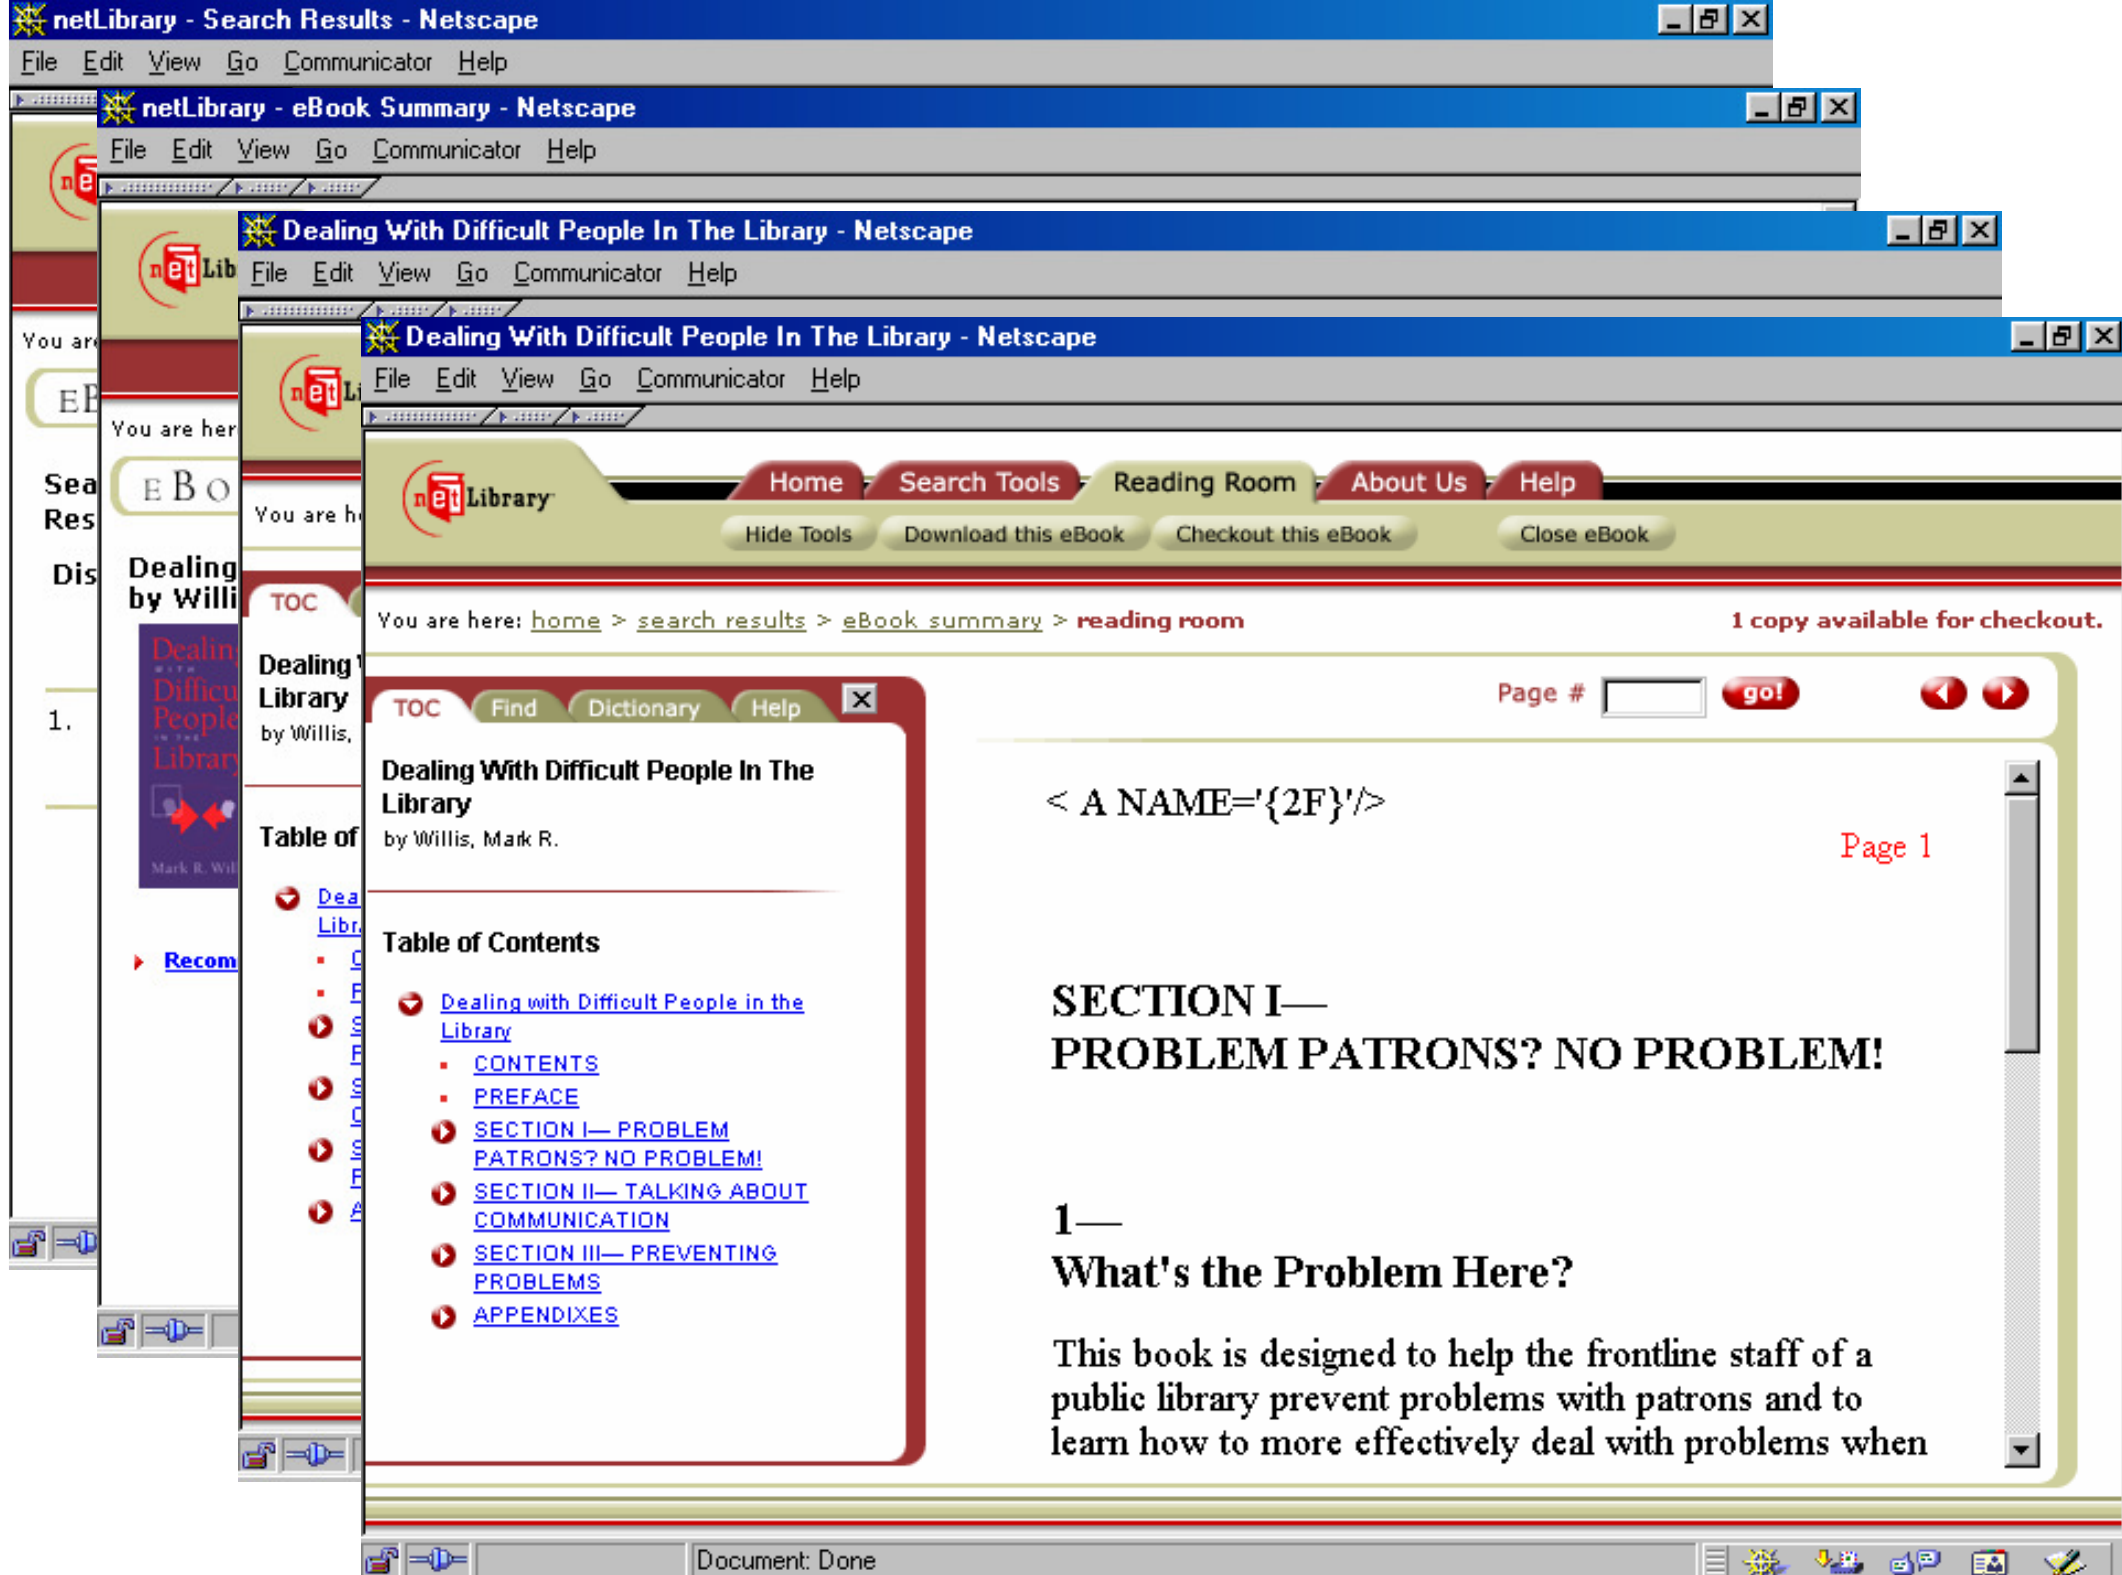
netLibrary - Search Results - Netscape
File Edit View Go Communicator Help

netLibrary - eBook Summary - Netscape
File Edit View Go Communicator Help

Dealing With Difficult People In The Library - Netscape
File Edit View Go Communicator Help

Dealing With Difficult People In The Library - Netscape
File Edit View Go Communicator Help

netLibrary

Home Search Tools Reading Room About Us Help

Hide Tools Download this eBook Checkout this eBook Close eBook

You are here: home > search results > eBook summary > reading room

1 copy available for checkout.

TOC Find Dictionary Help

Dealing With Difficult People In The Library
by Willis, Mark R.

Table of Contents

Dealing with Difficult People in the Library
CONTENTS
PREFACE
SECTION I— PROBLEM PATRONS? NO PROBLEM!
SECTION II— TALKING ABOUT COMMUNICATION
SECTION III— PREVENTING PROBLEMS
APPENDIXES

Page # go!

< A NAME='{2F}'/>

Page 1

SECTION I—
PROBLEM PATRONS? NO PROBLEM!

1—
What's the Problem Here?

This book is designed to help the frontline staff of a public library prevent problems with patrons and to learn how to more effectively deal with problems when

Document: Done